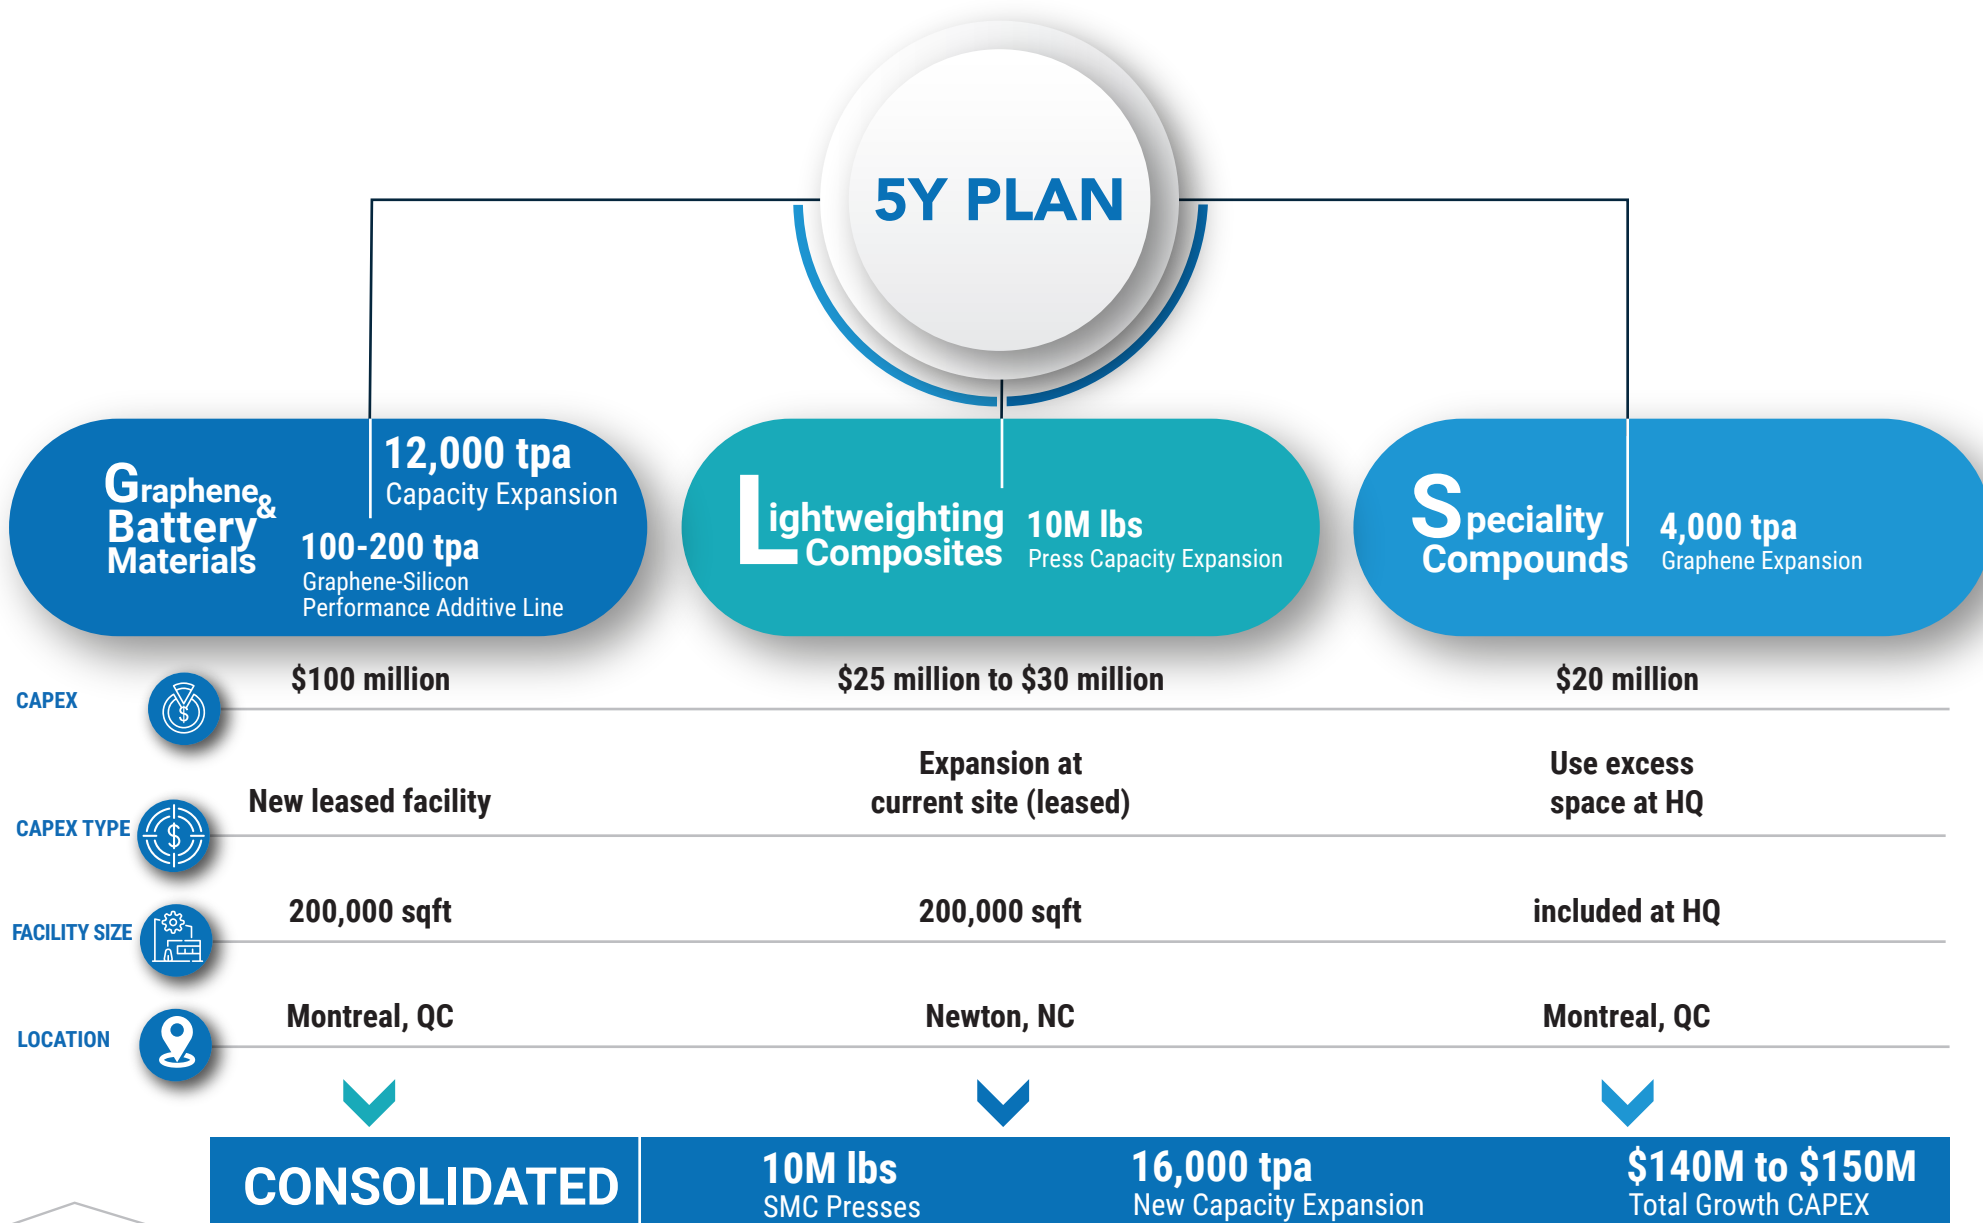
5Y PLAN

Graphene & Battery Materials

12,000 tpa
Capacity Expansion

100-200 tpa
Graphene-Silicon Performance Additive Line

Lightweighting Composites

10M lbs
Press Capacity Expansion

Speciality Compounds

4,000 tpa
Graphene Expansion

| | | | |
|---|---|---|---|
| CAPEX | $100 million | $25 million to $30 million | $20 million |
| CAPEX TYPE | New leased facility | Expansion at current site (leased) | Use excess space at HQ |
| FACILITY SIZE | 200,000 sqft | 200,000 sqft | included at HQ |
| LOCATION | Montreal, QC | Newton, NC | Montreal, QC |

CONSOLIDATED

10M lbs
SMC Presses

16,000 tpa
New Capacity Expansion

$140M to $150M
Total Growth CAPEX